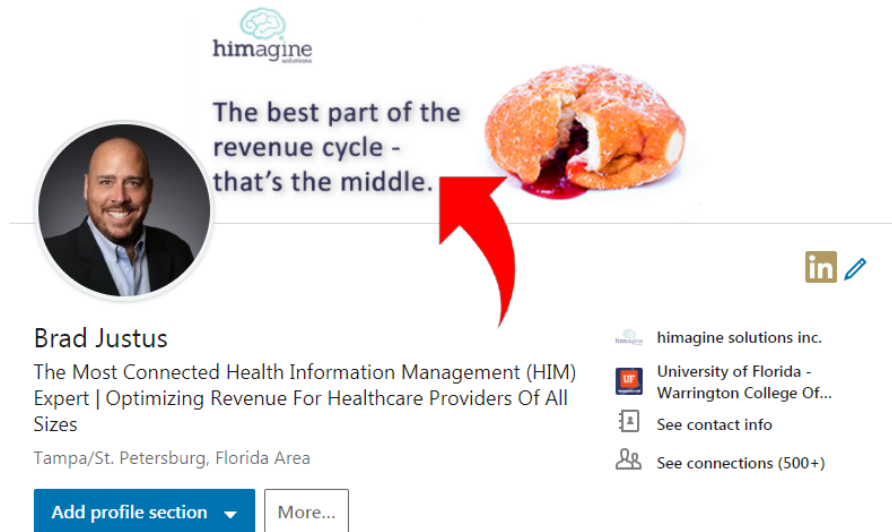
himagine
solutions

The best part of the revenue cycle - that's the middle.

in

Brad Justus

The Most Connected Health Information Management (HIM) Expert | Optimizing Revenue For Healthcare Providers Of All Sizes

Tampa/St. Petersburg, Florida Area

Add profile section

More...

himagine solutions inc.

UF

University of Florida - Warrington College Of...

See contact info

See connections (500+)